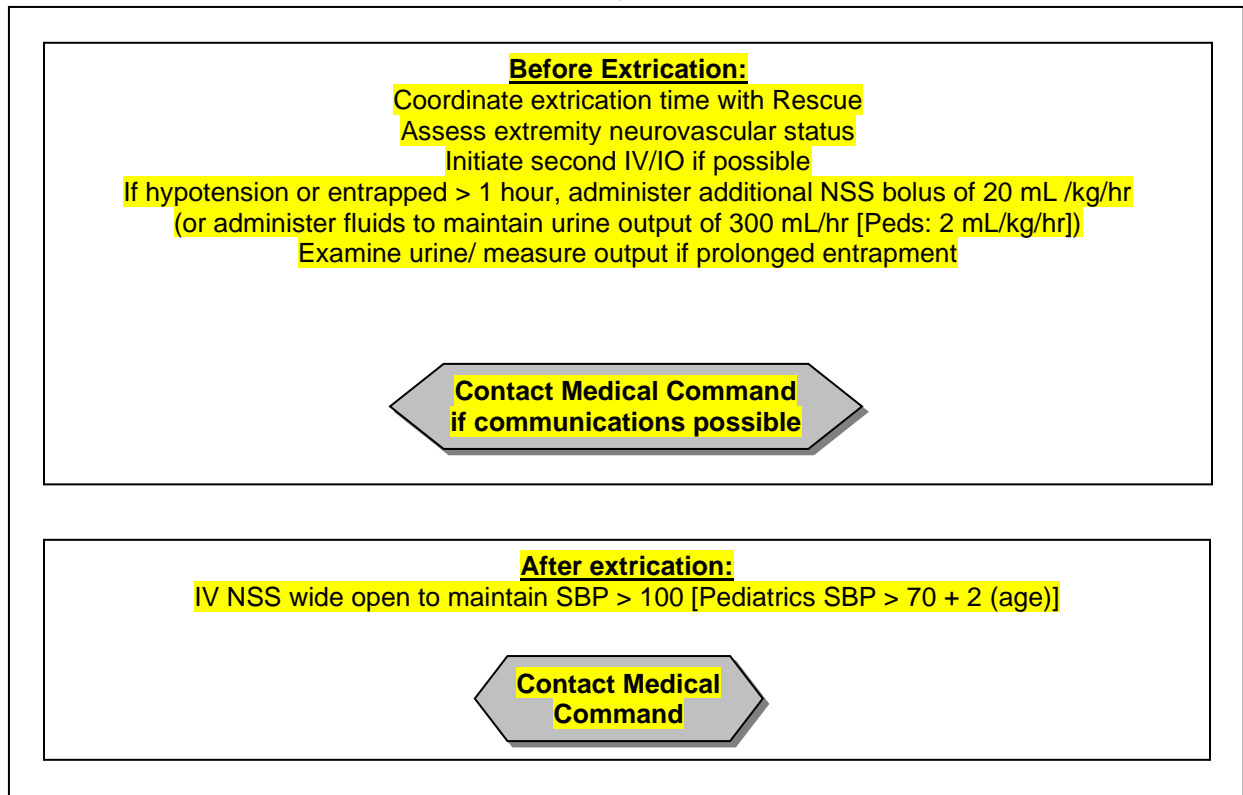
Before Extrication:
Coordinate extrication time with Rescue
Assess extremity neurovascular status
Initiate second IV/IO if possible
If hypotension or entrapped > 1 hour, administer additional NSS bolus of 20 mL /kg/hr
(or administer fluids to maintain urine output of 300 mL/hr [Peds: 2 mL/kg/hr])
Examine urine/ measure output if prolonged entrapment

Contact Medical Command
if communications possible

After extrication:
IV NSS wide open to maintain SBP > 100 [Pediatrics SBP > 70 + 2 (age)]

Contact Medical Command